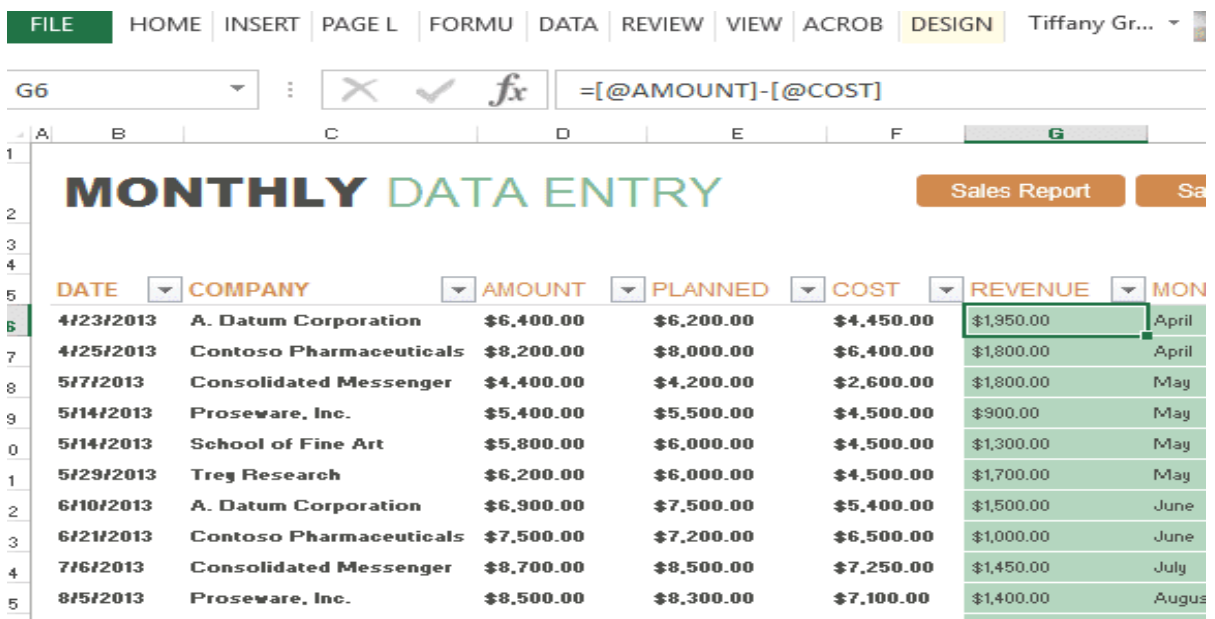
FILE HOME INSERT PAGE L FORMU DATA REVIEW VIEW ACROB DESIGN Tiffany Gr...

G6 =[@AMOUNT]-[@COST]

A B C D E F G

MONTHLY DATA ENTRY

Sales Report Sa

| DATE | COMPANY | AMOUNT | PLANNED | COST | REVENUE | MON |
|---|---|---|---|---|---|---|
| 4/23/2013 | A. Datum Corporation | \$6,400.00 | \$6,200.00 | \$4,450.00 | \$1,950.00 | April |
| 4/25/2013 | Contoso Pharmaceuticals | \$8,200.00 | \$8,000.00 | \$6,400.00 | \$1,800.00 | April |
| 5/7/2013 | Consolidated Messenger | \$4,400.00 | \$4,200.00 | \$2,600.00 | \$1,800.00 | May |
| 5/14/2013 | Proseware, Inc. | \$5,400.00 | \$5,500.00 | \$4,500.00 | \$900.00 | May |
| 5/14/2013 | School of Fine Art | \$5,800.00 | \$6,000.00 | \$4,500.00 | \$1,300.00 | May |
| 5/29/2013 | Trey Research | \$6,200.00 | \$6,000.00 | \$4,500.00 | \$1,700.00 | May |
| 6/10/2013 | A. Datum Corporation | \$6,900.00 | \$7,500.00 | \$5,400.00 | \$1,500.00 | June |
| 6/21/2013 | Contoso Pharmaceuticals | \$7,500.00 | \$7,200.00 | \$6,500.00 | \$1,000.00 | June |
| 7/6/2013 | Consolidated Messenger | \$8,700.00 | \$8,500.00 | \$7,250.00 | \$1,450.00 | July |
| 8/5/2013 | Proseware, Inc. | \$8,500.00 | \$8,300.00 | \$7,100.00 | \$1,400.00 | Augus |